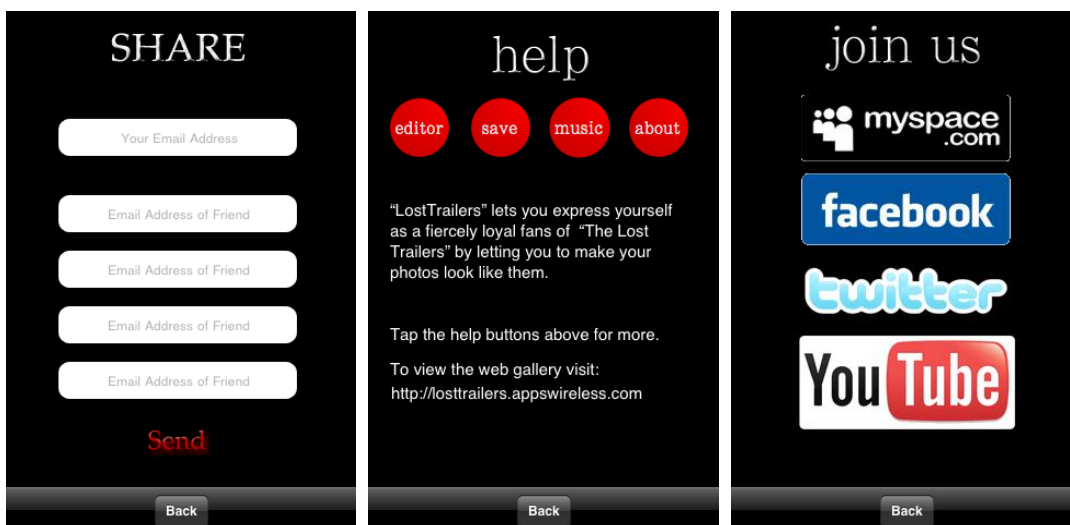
SHARE

Your Email Address

Email Address of Friend

Email Address of Friend

Email Address of Friend

Email Address of Friend

Send

Back

help

editor save music about

"LostTrailers" lets you express yourself as a fiercely loyal fans of "The Lost Trailers" by letting you to make your photos look like them.

Tap the help buttons above for more.

To view the web gallery visit:
http://losttrailers.appswireless.com

Back

join us

myspace .com

facebook

twitter

YouTube

Back